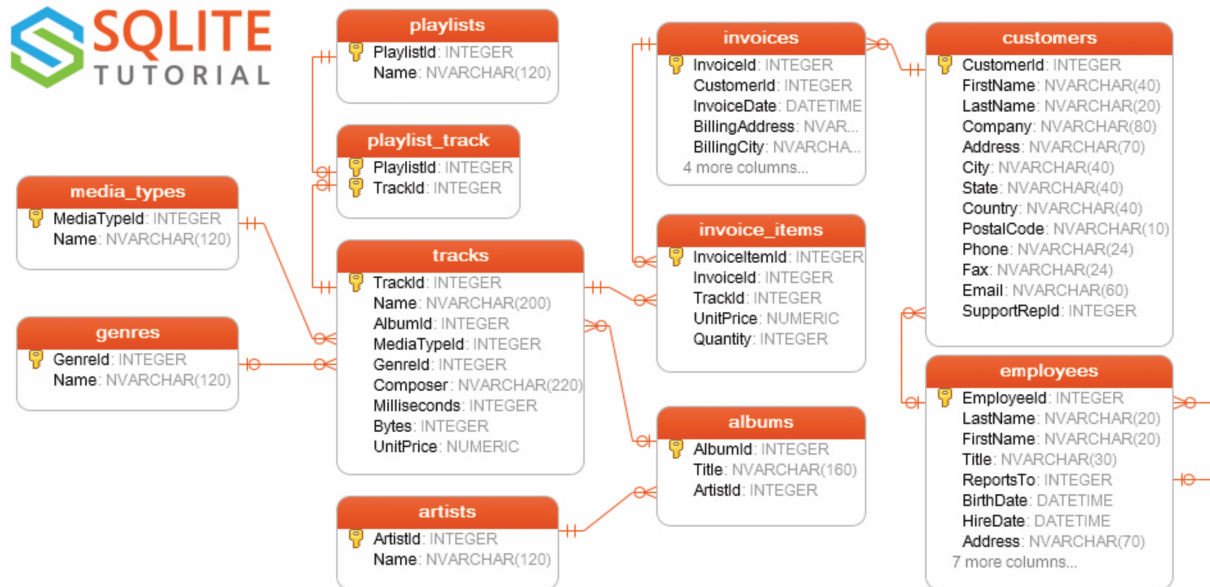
SQLITE TUTORIAL

playlists
PlaylistId: INTEGER
Name: NVARCHAR(120)

playlist_track
PlaylistId: INTEGER
TrackId: INTEGER

media_types
MediaTypeId: INTEGER
Name: NVARCHAR(120)

genres
GenreId: INTEGER
Name: NVARCHAR(120)

tracks
TrackId: INTEGER
Name: NVARCHAR(200)
AlbumId: INTEGER
MediaTypeId: INTEGER
GenreId: INTEGER
Composer: NVARCHAR(220)
Milliseconds: INTEGER
Bytes: INTEGER
UnitPrice: NUMERIC

artists
ArtistId: INTEGER
Name: NVARCHAR(120)

invoices
InvoiceId: INTEGER
CustomerId: INTEGER
InvoiceDate: DATETIME
BillingAddress: NVAR...
BillingCity: NVARCHA...
4 more columns...

invoice_items
InvoiceItemId: INTEGER
InvoiceId: INTEGER
TrackId: INTEGER
UnitPrice: NUMERIC
Quantity: INTEGER

albums
AlbumId: INTEGER
Title: NVARCHAR(160)
ArtistId: INTEGER

customers
CustomerId: INTEGER
FirstName: NVARCHAR(40)
LastName: NVARCHAR(20)
Company: NVARCHAR(80)
Address: NVARCHAR(70)
City: NVARCHAR(40)
State: NVARCHAR(40)
Country: NVARCHAR(40)
PostalCode: NVARCHAR(10)
Phone: NVARCHAR(24)
Fax: NVARCHAR(24)
Email: NVARCHAR(60)
SupportRepId: INTEGER

employees
EmployeeId: INTEGER
LastName: NVARCHAR(20)
FirstName: NVARCHAR(20)
Title: NVARCHAR(30)
ReportsTo: INTEGER
BirthDate: DATETIME
HireDate: DATETIME
Address: NVARCHAR(70)
7 more columns...